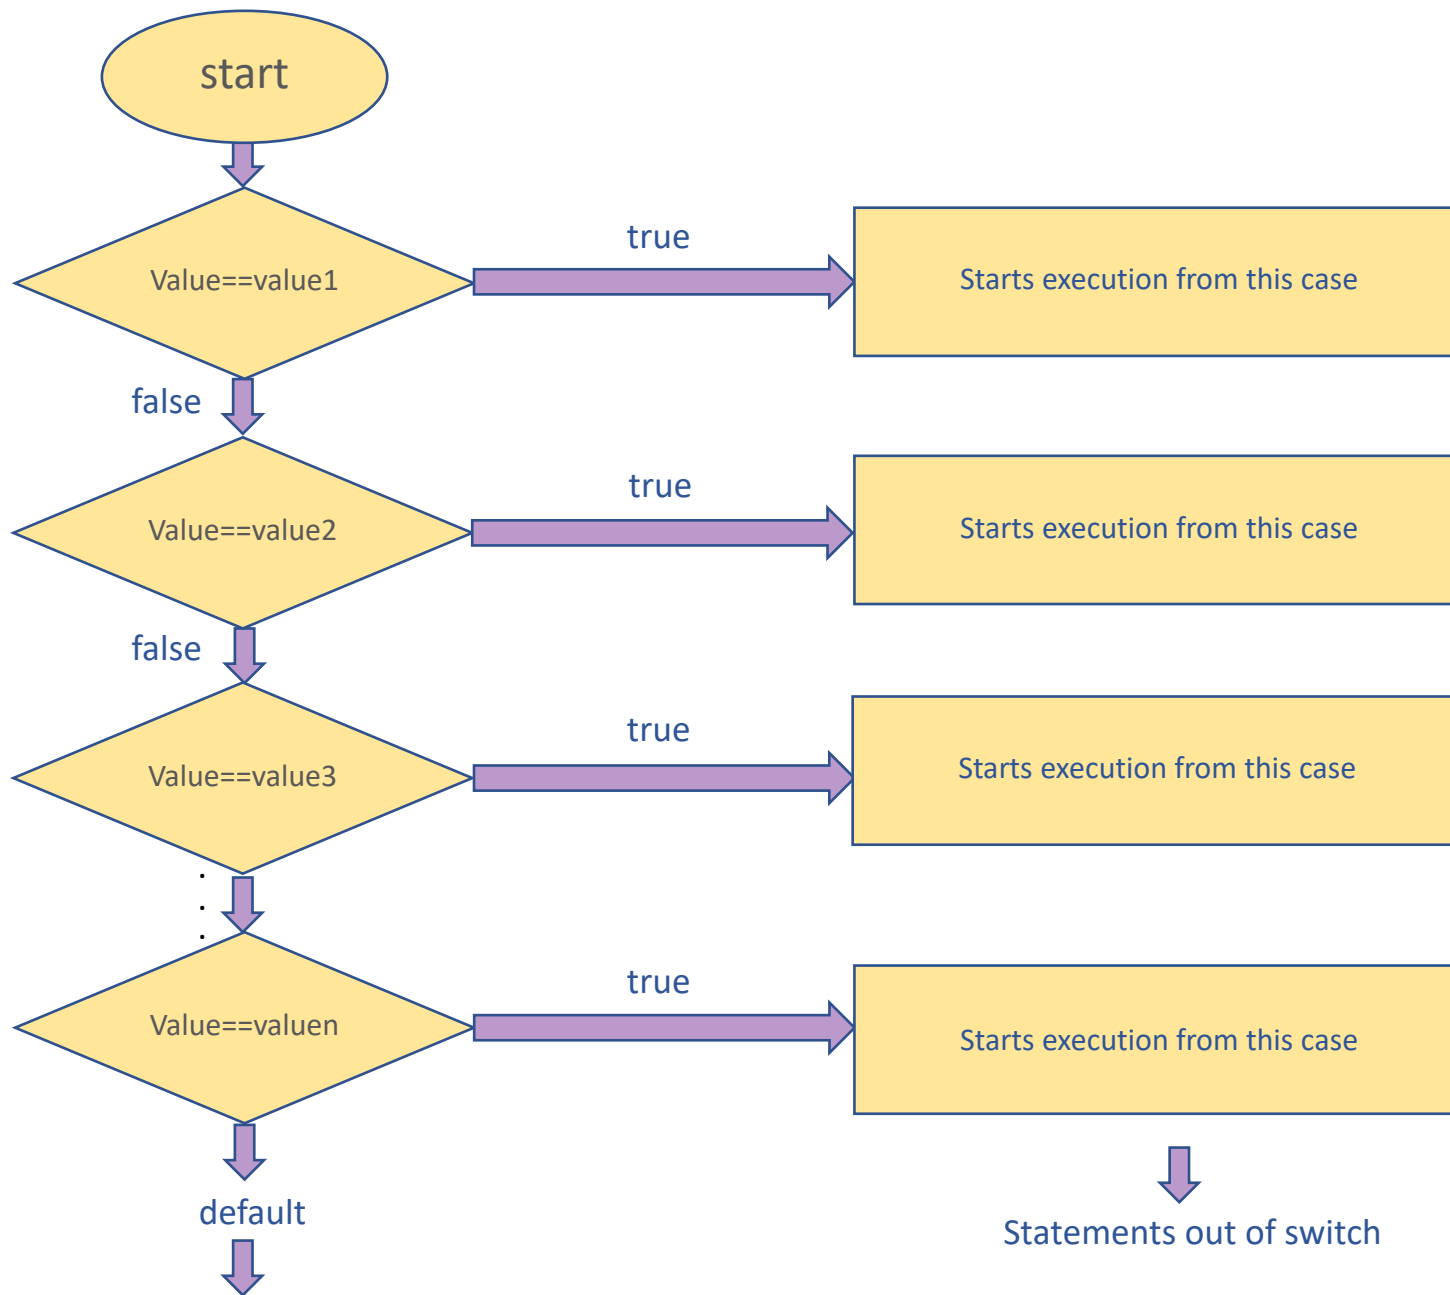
start

Value==value1

true

Starts execution from this case

false

Value==value2

true

Starts execution from this case

false

Value==value3

true

Starts execution from this case

Value==valuen

true

Starts execution from this case

default

Statements out of switch